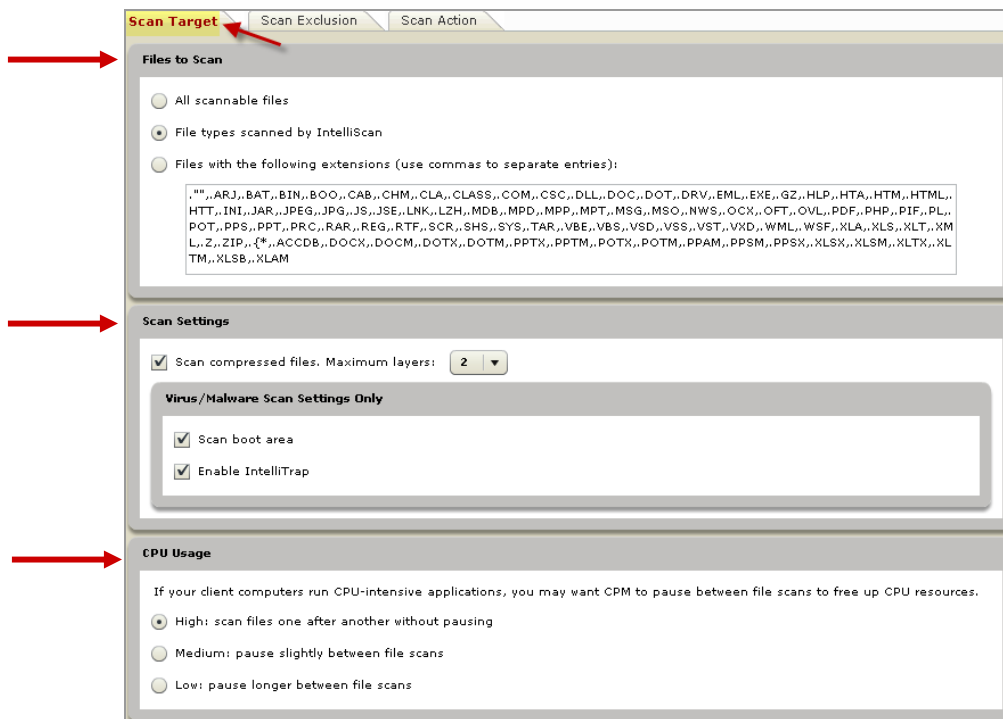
Scan Target
Scan Exclusion
Scan Action

Files to Scan

All scannable files

File types scanned by IntelliScan

Files with the following extensions (use commas to separate entries):

."",.ARJ,.BAT,.BIN,.BOO,.CAB,.CHM,.CLA,.CLASS,.COM,.CSC,.DLL,.DOC,.DOT,.DRV,.EML,.EXE,.GZ,.HLP,.HTA,.HTM,.HTML,.HTT,.INI,.JAR,.JPEG,.JPG,.JS,.JSE,.LNK,.LZH,.MDB,.MPD,.MPP,.MPT,.MSG,.MSO,.NWS,.OCX,.OFT,.OVL,.PDF,.PHP,.PIF,.PL,.POT,.PPS,.PPT,.PRC,.RAR,.REG,.RTF,.SCR,.SHS,.SYS,.TAR,.VBE,.VBS,.VSD,.VSS,.VST,.VXD,.WML,.WSF,.XLA,.XLS,.XLT,.XML,.Z,.ZIP,.{*,.ACCDB,.DOCX,.DOCM,.DOTX,.DOTM,.PPTX,.PPTM,.POTX,.POTM,.PPAM,.PPSM,.PPSX,.XLSX,.XLSM,.XLTX,.XLTM,.XLSB,.XLAM

Scan Settings

Scan compressed files. Maximum layers: 2

Virus/Malware Scan Settings Only

Scan boot area

Enable IntelliTrap

CPU Usage

If your client computers run CPU-intensive applications, you may want CPM to pause between file scans to free up CPU resources.

High: scan files one after another without pausing

Medium: pause slightly between file scans

Low: pause longer between file scans